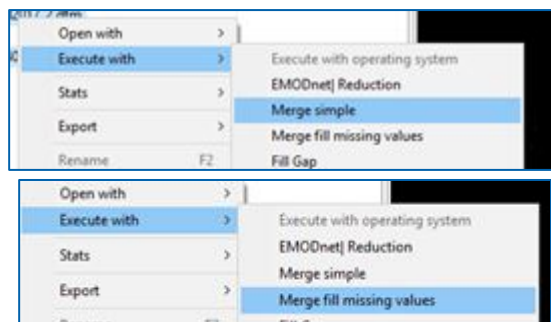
2017.2.dtm

Open with >
Execute with >
Stats >
Export >
Rename F2

Execute with operating system
EMODnet| Reduction
Merge simple
Merge fill missing values
Fill Gap

Open with >
Execute with >
Stats >
Export >
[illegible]

Execute with operating system
EMODnet| Reduction
Merge simple
Merge fill missing values
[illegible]